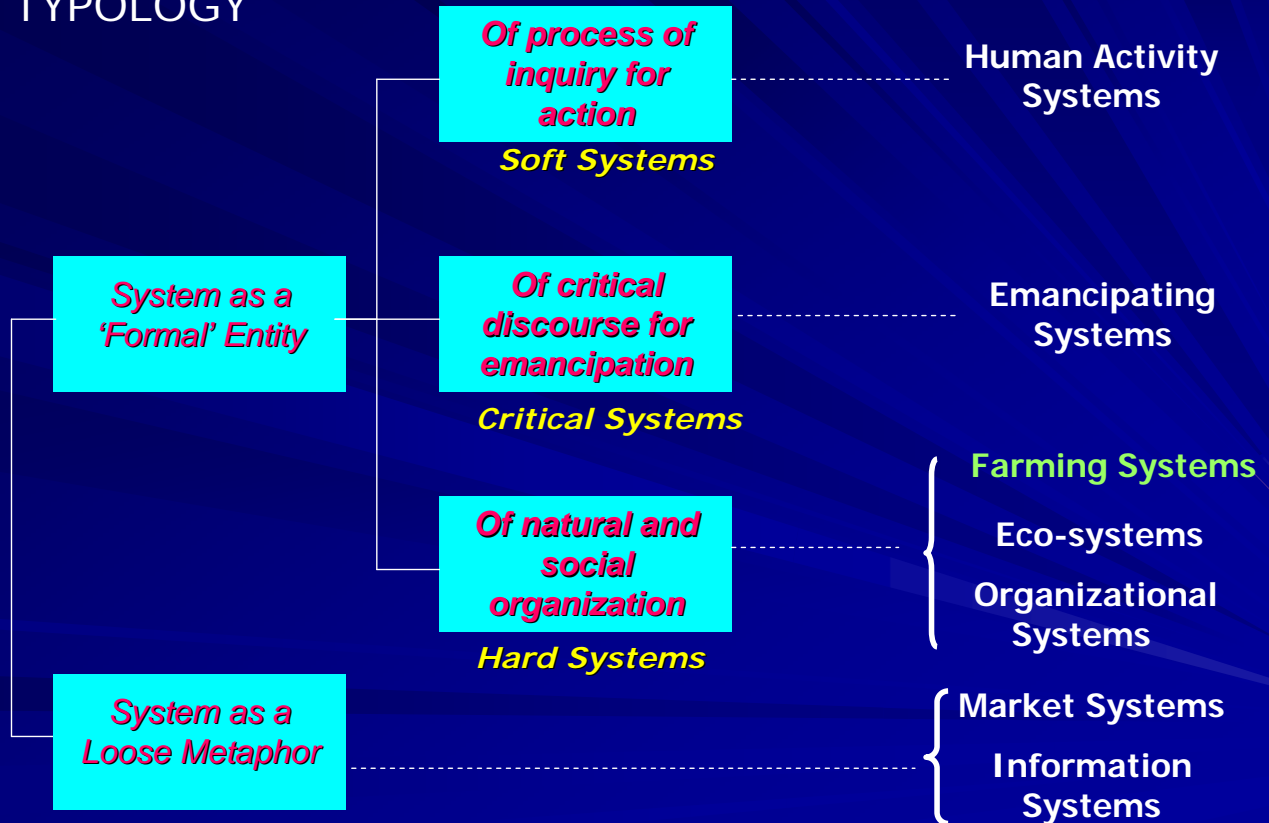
TYPOLOGY

System as a 'Formal' Entity

Of process of inquiry for action

Soft Systems

Human Activity Systems

Of critical discourse for emancipation

Critical Systems

Emancipating Systems

Of natural and social organization

Hard Systems

Farming Systems

Eco-systems

Organizational Systems

System as a Loose Metaphor

Market Systems

Information Systems